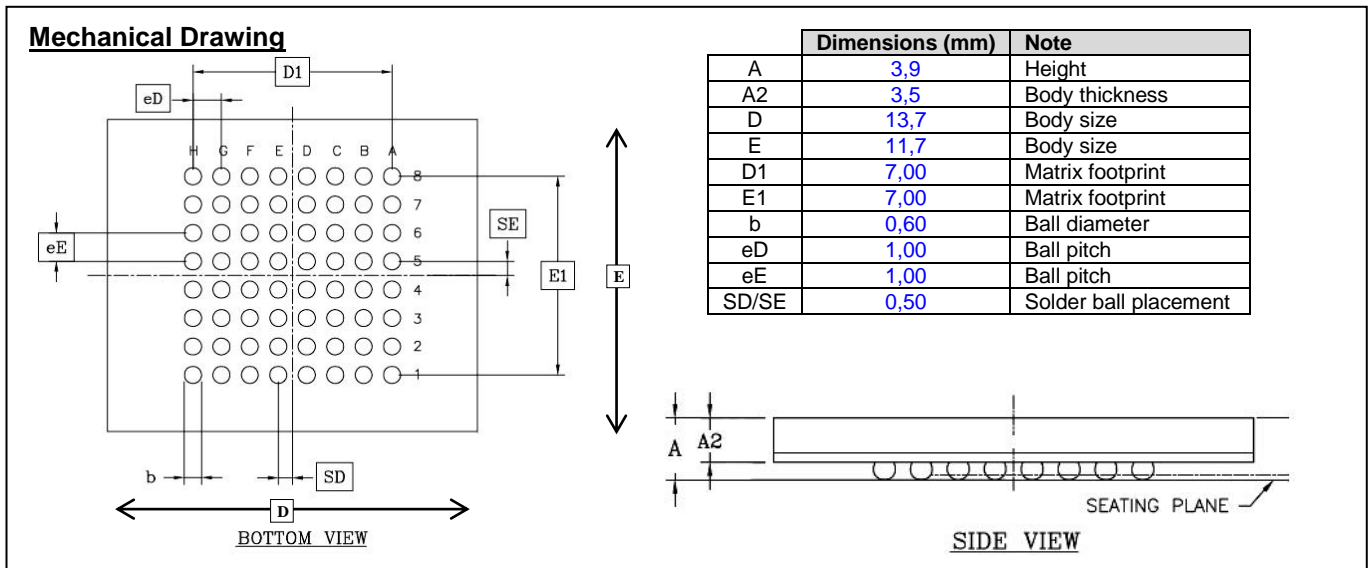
**Mechanical Drawing**

D1

eD

H G F E D C B A

8
7
6
5
4
3
2
1

eE

SE

E1

E

b

SD

D

BOTTOM VIEW

| | Dimensions (mm) | Note |
|---|---|---|
| A | 3,9 | Height |
| A2 | 3,5 | Body thickness |
| D | 13,7 | Body size |
| E | 11,7 | Body size |
| D1 | 7,00 | Matrix footprint |
| E1 | 7,00 | Matrix footprint |
| b | 0,60 | Ball diameter |
| eD | 1,00 | Ball pitch |
| eE | 1,00 | Ball pitch |
| SD/SE | 0,50 | Solder ball placement |

A

A2

SEATING PLANE

SIDE VIEW